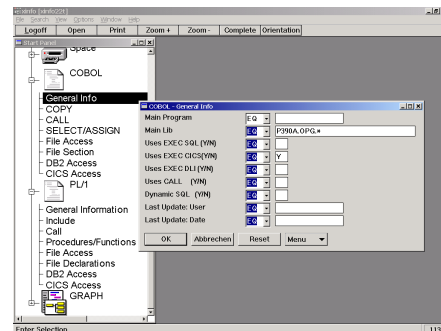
xinfo [xinfo201]
File Search View Options Window Help
Logoff Open Print Zoom + Zoom - Complete Orientation
Start Panel
Space
COBOL
General Info
COPY
CALL
SELECT/ASSIGN
File Access
File Section
DB2 Access
CICS Access
PL/1
General Information
Include
Call
Procedures/Functions
File Access
File Declarations
DB2 Access
CICS Access
GRAPH
COBOL - General Info
Main Program EQ
Main Lib EQ P390A.OPG.*
Uses EXEC SQL (Y/N) EQ
Uses EXEC CICS(Y/N) EQ Y
Uses EXEC DLI (Y/N) EQ
Uses CALL (Y/N) EQ
Dynamic SQL (Y/N) EQ
Last Update: User EQ
Last Update: Date EQ
OK Abbrechen Reset Menu
Enter Selection
113